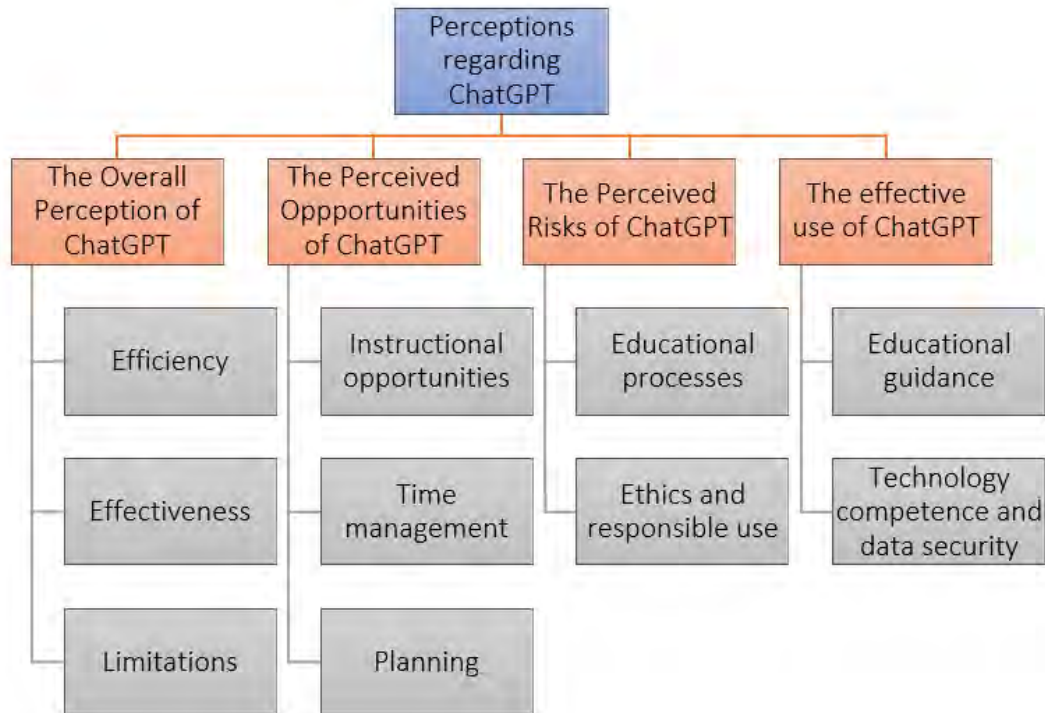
Perceptions regarding ChatGPT

The Overall Perception of ChatGPT

Efficiency

Effectiveness

Limitations

The Perceived Oppportunities of ChatGPT

Instructional opportunities

Time management

Planning

The Perceived Risks of ChatGPT

Educational processes

Ethics and responsible use

The effective use of ChatGPT

Educational guidance

Technology competence and data security